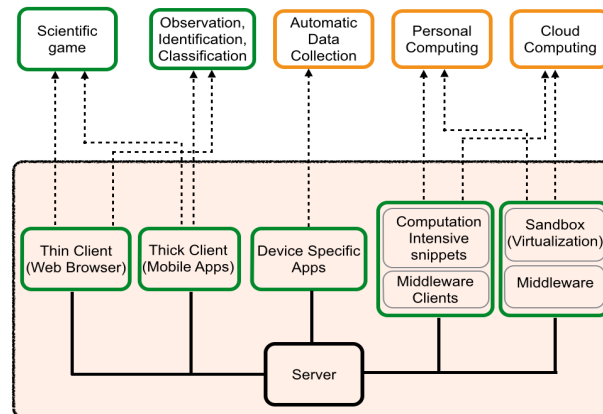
Scientific game

Observation, Identification, Classification

Automatic Data Collection

Personal Computing

Cloud Computing

Thin Client (Web Browser)

Thick Client (Mobile Apps)

Device Specific Apps

Computation Intensive snippets

Middleware Clients

Sandbox (Virtualization)

Middleware

Server